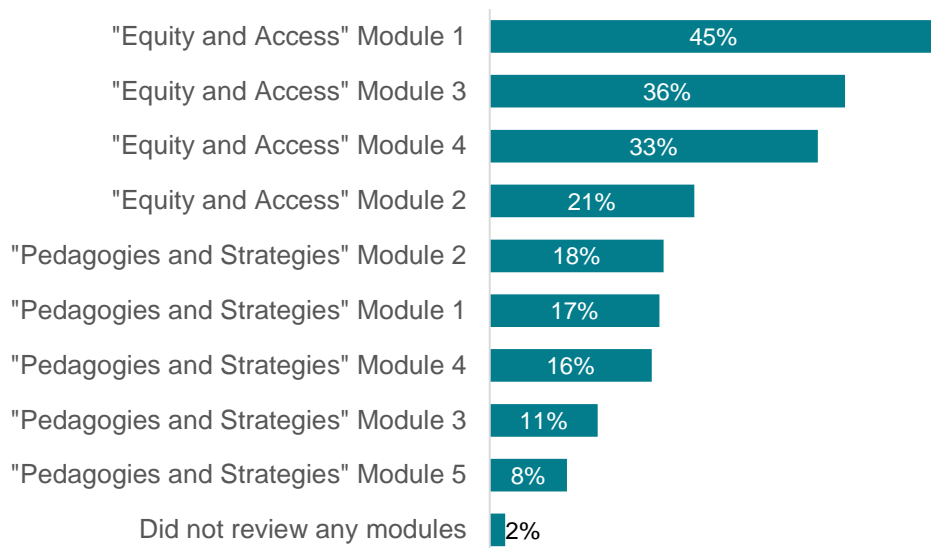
"Equity and Access" Module 1 45%
"Equity and Access" Module 3 36%
"Equity and Access" Module 4 33%
"Equity and Access" Module 2 21%
"Pedagogies and Strategies" Module 2 18%
"Pedagogies and Strategies" Module 1 17%
"Pedagogies and Strategies" Module 4 16%
"Pedagogies and Strategies" Module 3 11%
"Pedagogies and Strategies" Module 5 8%
Did not review any modules 2%